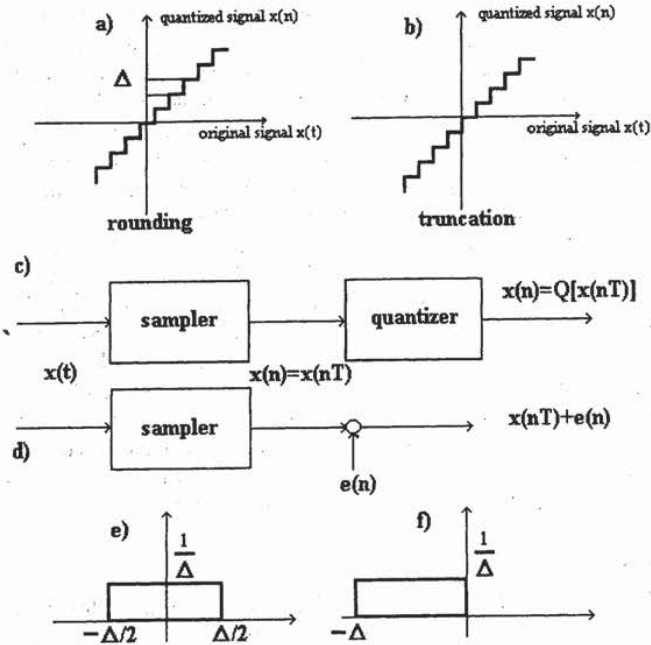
a)
quantized signal x(n)
Δ
original signal x(t)
rounding

b)
quantized signal x(n)
original signal x(t)
truncation

c)
sampler
quantizer
x(n)=Q[x(nT)]
x(t)
x(n)=x(nT)

sampler
x(nT)+e(n)
d)
e(n)

e)
$\frac{1}{\Delta}$
$-\Delta/2$
$\Delta/2$

f)
$\frac{1}{\Delta}$
$-\Delta$